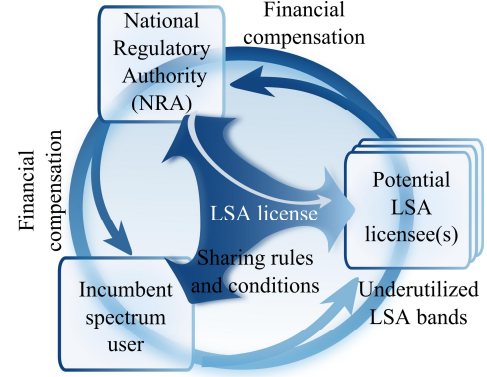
National Regulatory Authority (NRA)

Financial compensation

Financial compensation

Potential LSA licensee(s)

LSA license

Sharing rules and conditions

Incumbent spectrum user

Underutilized LSA bands